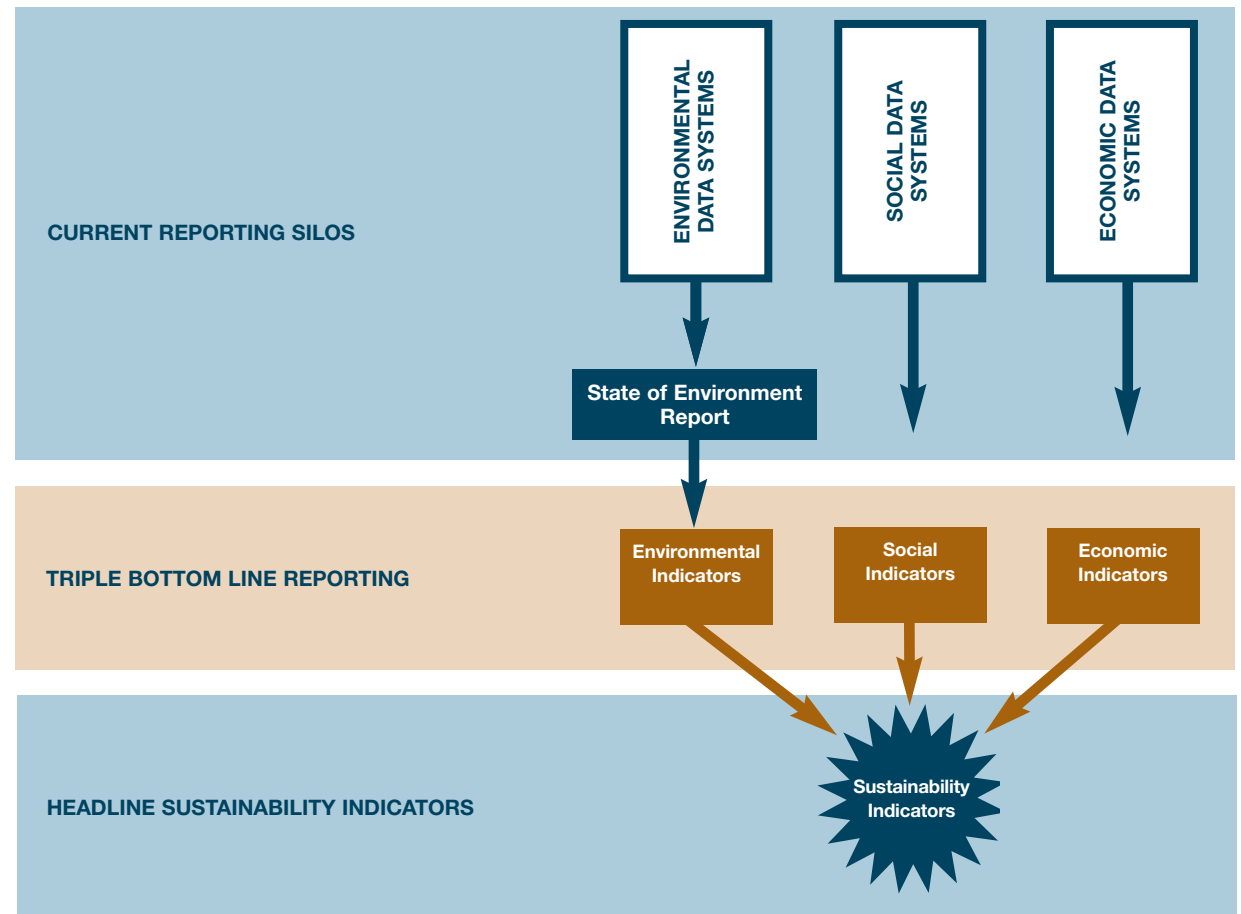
ENVIRONMENTAL DATA SYSTEMS

SOCIAL DATA SYSTEMS

ECONOMIC DATA SYSTEMS

CURRENT REPORTING SILOS

State of Environment Report

TRIPLE BOTTOM LINE REPORTING

Environmental Indicators

Social Indicators

Economic Indicators

HEADLINE SUSTAINABILITY INDICATORS

Sustainability Indicators